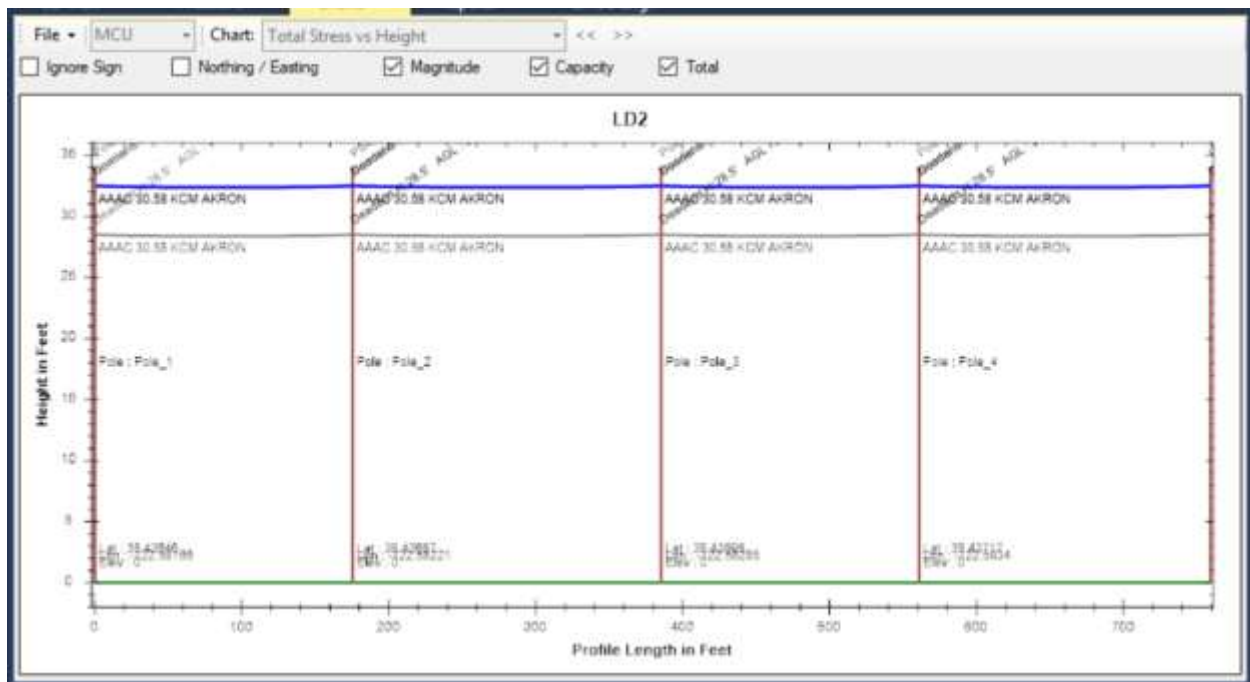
File ▾ MCU ▾ Chart: Total Stress vs Height ▾ << >>

Ignore Sign Northing / Easting Magnitude Capacity Total

LD2

35
30
25
20
15
10
5
0

Height in Feet

AAAC 30.58 KCM AKRON
AAAC 30.58 KCM AKRON
AAAC 30.58 KCM AKRON
AAAC 30.58 KCM AKRON

AAAC 30.58 KCM AKRON
AAAC 30.58 KCM AKRON
AAAC 30.58 KCM AKRON
AAAC 30.58 KCM AKRON

Pole : Pole_1
Pole : Pole_2
Pole : Pole_3
Pole : Pole_4

Lat: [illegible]
Lat: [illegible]
Lat: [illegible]
Lat: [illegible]

0 100 200 300 400 500 600 700

Profile Length in Feet